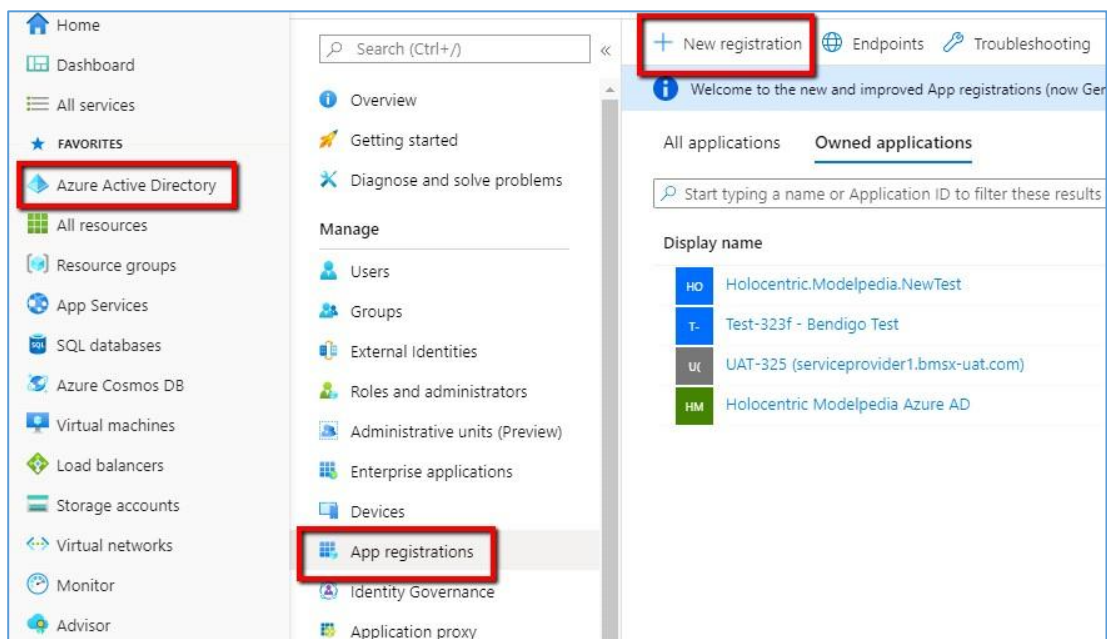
Home
Dashboard
All services
FAVORITES
Azure Active Directory
All resources
Resource groups
App Services
SQL databases
Azure Cosmos DB
Virtual machines
Load balancers
Storage accounts
Virtual networks
Monitor
Advisor

Search (Ctrl+/)
«
Overview
Getting started
Diagnose and solve problems
Manage
Users
Groups
External Identities
Roles and administrators
Administrative units (Preview)
Enterprise applications
Devices
App registrations
Identity Governance
Application proxy

+ New registration
Endpoints
Troubleshooting
Welcome to the new and improved App registrations (now Ger
All applications
Owned applications
Start typing a name or Application ID to filter these results
Display name

| | |
|---|---|
| HO | Holocentric.Modelpedia.NewTest |
| T- | Test-323f - Bendigo Test |
| U( | UAT-325 (serviceprovider1.bmsx-uat.com) |
| HM | Holocentric Modelpedia Azure AD |